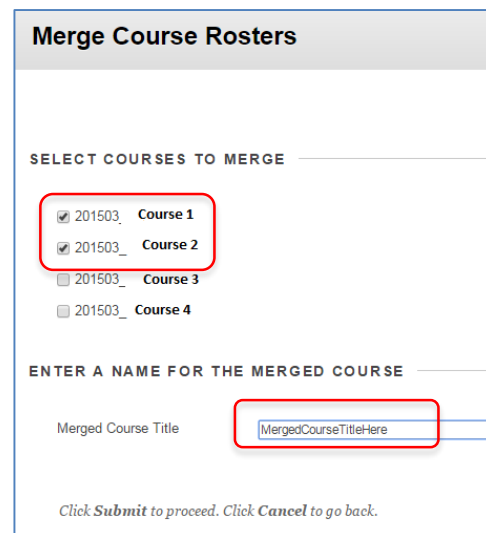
Merge Course Rosters

SELECT COURSES TO MERGE

201503_ Course 1
201503_ Course 2
201503_ Course 3
201503_ Course 4

ENTER A NAME FOR THE MERGED COURSE

Merged Course Title MergedCourseTitleHere

Click **Submit** to proceed. Click **Cancel** to go back.